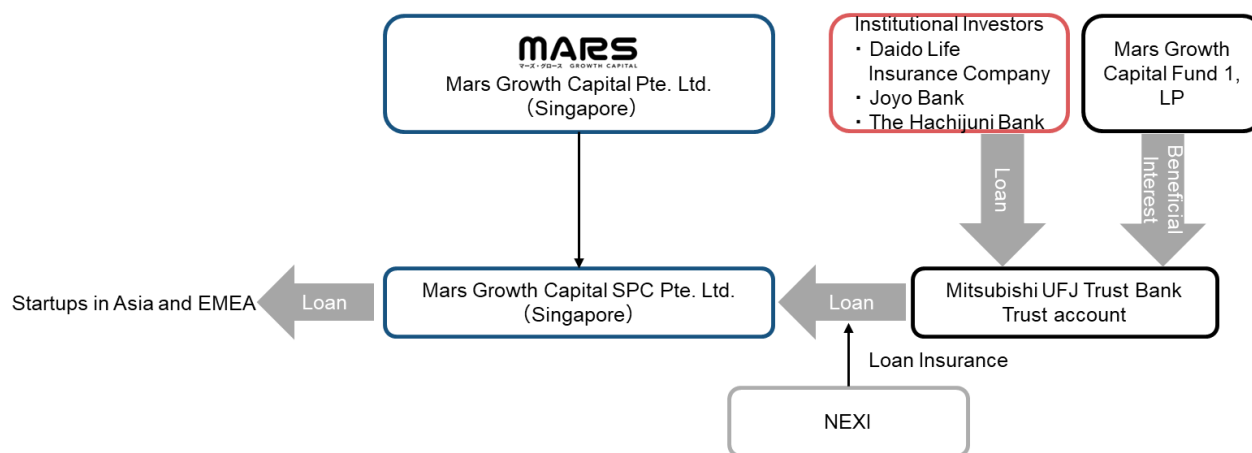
MARS
マーズ・グロース GROWTH CAPITAL
Mars Growth Capital Pte. Ltd.
(Singapore)

Institutional Investors
・ Daido Life Insurance Company
・ Joyo Bank
・ The Hachijuni Bank

Mars Growth Capital Fund 1, LP

Loan

Beneficial Interest

Startups in Asia and EMEA

Loan

Mars Growth Capital SPC Pte. Ltd.
(Singapore)

Loan

Mitsubishi UFJ Trust Bank
Trust account

Loan Insurance

NEXI